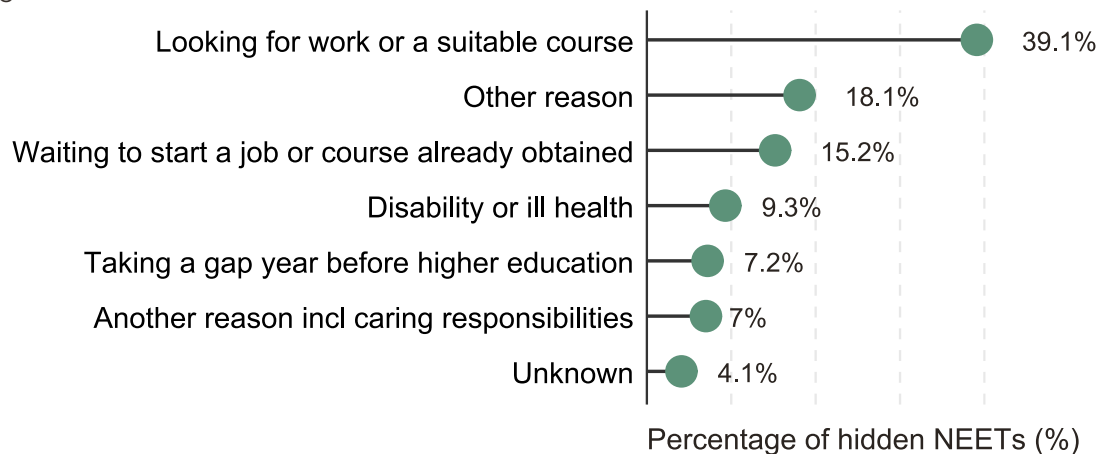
Looking for work or a suitable course 39.1%
Other reason 18.1%
Waiting to start a job or course already obtained 15.2%
Disability or ill health 9.3%
Taking a gap year before higher education 7.2%
Another reason incl caring responsibilities 7%
Unknown 4.1%

Percentage of hidden NEETs (%)